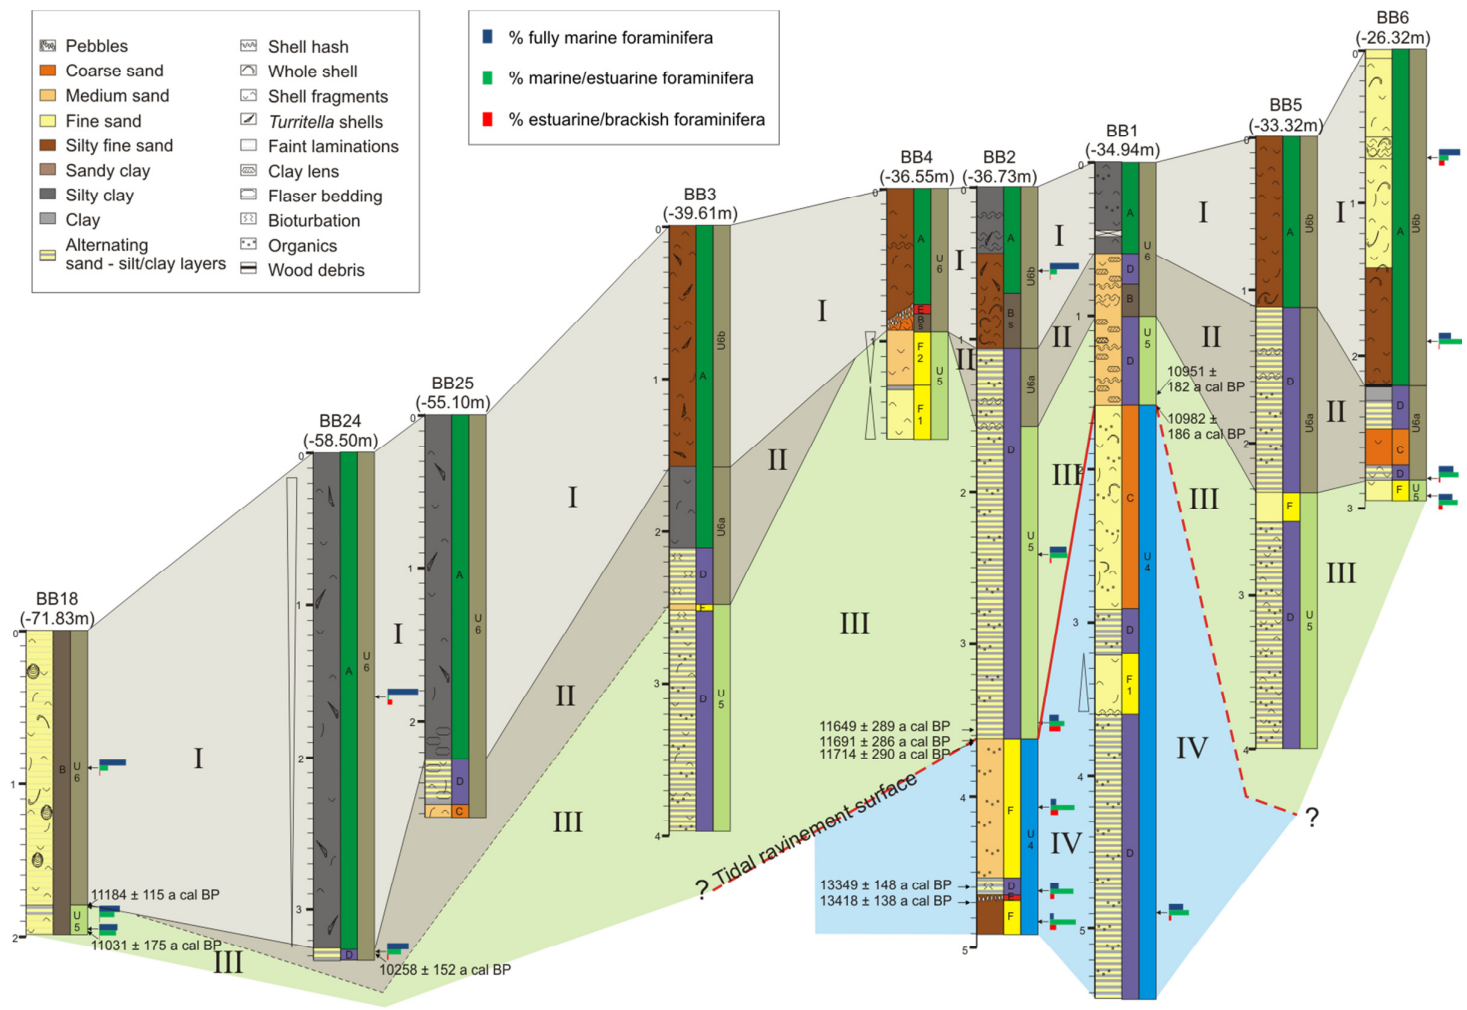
Pebbles
Coarse sand
Medium sand
Fine sand
Silty fine sand
Sandy clay
Silty clay
Clay
Alternating sand - silt/clay layers

Shell hash
Whole shell
Shell fragments
Turritella shells
Faint laminations
Clay lens
Flaser bedding
Bioturbation
Organics
Wood debris

% fully marine foraminifera
% marine/estuarine foraminifera
% estuarine/brackish foraminifera

BB18 (-71.83m)
BB24 (-58.50m)
BB25 (-55.10m)
BB3 (-39.61m)
BB4 (-36.55m)
BB2 (-36.73m)
BB1 (-34.94m)
BB5 (-33.32m)
BB6 (-26.32m)

0 1 2
B U6 U5
I
III
11184 ± 115 a cal BP
11031 ± 175 a cal BP

0 1 2 3
A U6 D
I
II
10258 ± 152 a cal BP

0 1 2
A U6 D C

0 1 2 3 4
A U6b U6a D F D U5
I
II
III

0 1
A U6 E B5 F2 F1 U5
I

0 1 2 3 4 5
A U6b B5 U6a D U5 F U4 D F
I
II
III
IV
11649 ± 289 a cal BP
11691 ± 286 a cal BP
11714 ± 290 a cal BP
13349 ± 148 a cal BP
13418 ± 138 a cal BP
? Tidal ravinement surface

0 1 2 3 4 5
A U6 D B D U5 C U4 D F1 D
I
II
III
IV
10951 ± 182 a cal BP
10982 ± 186 a cal BP

0 1 2 3 4
A U6b D U6a F D U5
I
II
III
?

0 1 2 3
A U6b D C D F U5 U6a
I
II